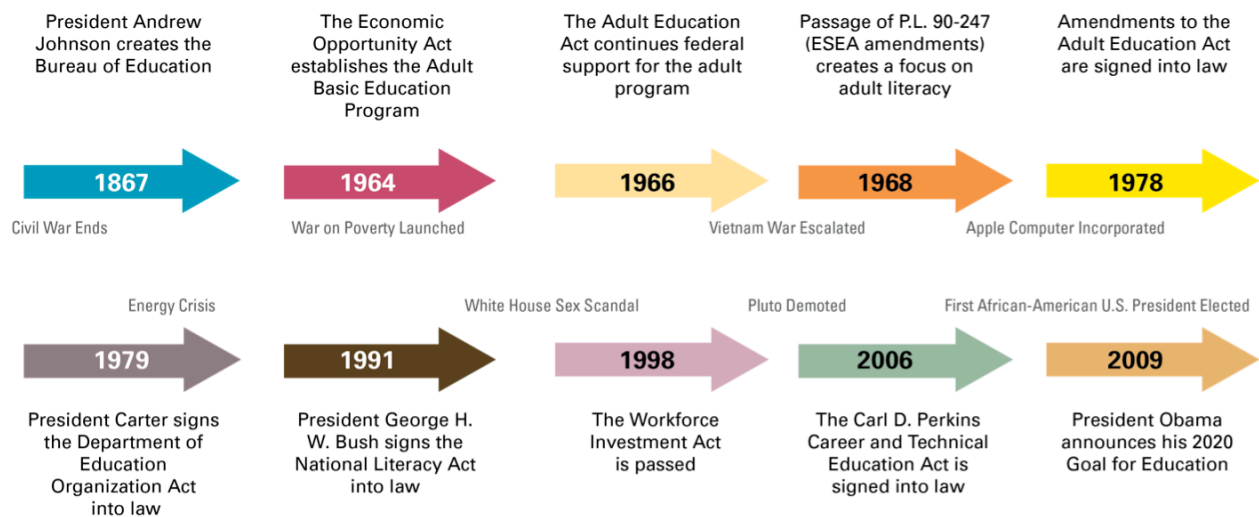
President Andrew Johnson creates the Bureau of Education

1867

Civil War Ends

The Economic Opportunity Act establishes the Adult Basic Education Program

1964

War on Poverty Launched

The Adult Education Act continues federal support for the adult program

1966

Passage of P.L. 90-247 (ESEA amendments) creates a focus on adult literacy

1968

Vietnam War Escalated

Amendments to the Adult Education Act are signed into law

1978

Apple Computer Incorporated

Energy Crisis

1979

President Carter signs the Department of Education Organization Act into law

1991

President George H. W. Bush signs the National Literacy Act into law

White House Sex Scandal

1998

The Workforce Investment Act is passed

Pluto Demoted

2006

The Carl D. Perkins Career and Technical Education Act is signed into law

First African-American U.S. President Elected

2009

President Obama announces his 2020 Goal for Education